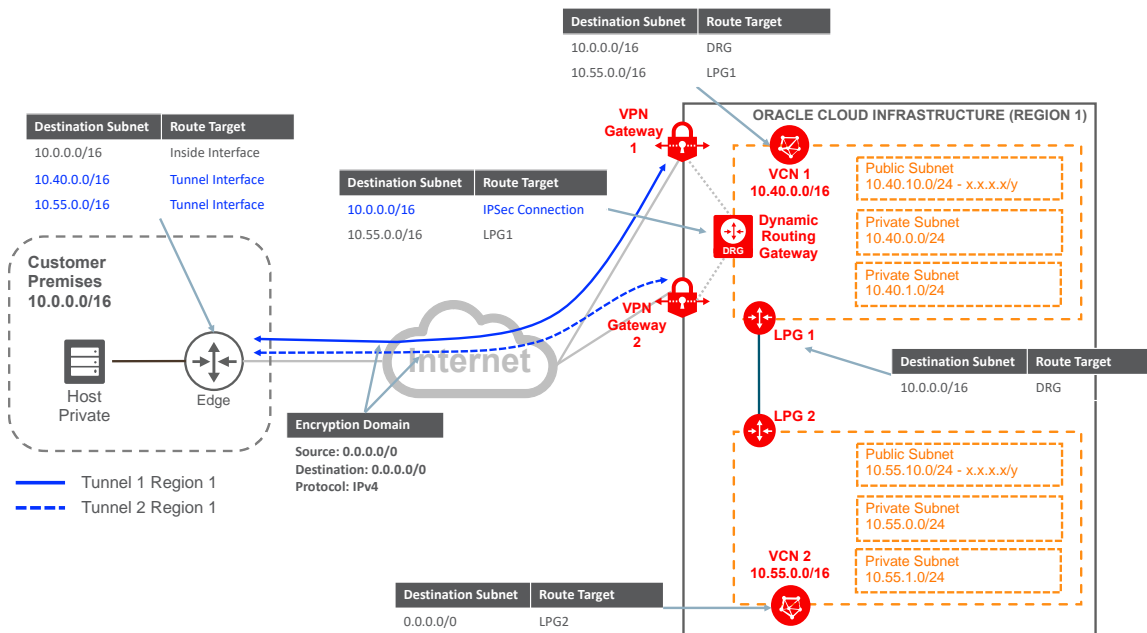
| Destination Subnet | Route Target |
|---|---|
| 10.0.0.0/16 | DRG |
| 10.55.0.0/16 | LPG1 |

| Destination Subnet | Route Target |
|---|---|
| 10.0.0.0/16 | Inside Interface |
| 10.40.0.0/16 | Tunnel Interface |
| 10.55.0.0/16 | Tunnel Interface |

VPN Gateway 1

ORACLE CLOUD INFRASTRUCTURE (REGION 1)

VCN 1
10.40.0.0/16

Public Subnet
10.40.10.0/24 - x.x.x.x/y

| Destination Subnet | Route Target |
|---|---|
| 10.0.0.0/16 | IPSec Connection |
| 10.55.0.0/16 | LPG1 |

DRG
Dynamic Routing Gateway

Private Subnet
10.40.0.0/24

Private Subnet
10.40.1.0/24

Customer Premises
10.0.0.0/16

VPN Gateway 2

LPG 1

Internet

| Destination Subnet | Route Target |
|---|---|
| 10.0.0.0/16 | DRG |

Host Private

Edge

Encryption Domain
Source: 0.0.0.0/0
Destination: 0.0.0.0/0
Protocol: IPv4

LPG 2

Public Subnet
10.55.10.0/24 - x.x.x.x/y

Tunnel 1 Region 1
Tunnel 2 Region 1

Private Subnet
10.55.0.0/24

Private Subnet
10.55.1.0/24

VCN 2
10.55.0.0/16

| Destination Subnet | Route Target |
|---|---|
| 0.0.0.0/0 | LPG2 |